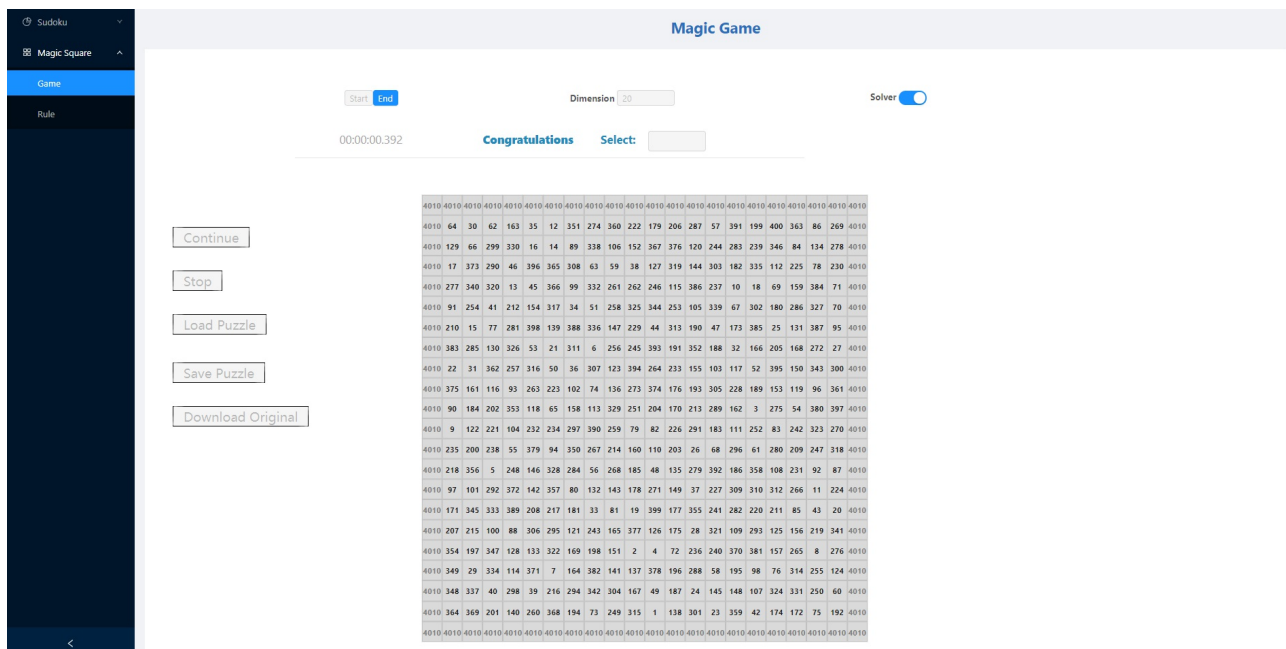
Sudoku
Magic Square
Game
Rule

Magic Game

Start End
Dimension 20
Solver

00:00:00.392
Congratulations
Select:

Continue
Stop
Load Puzzle
Save Puzzle
Download Original

| 4010 | 4010 | 4010 | 4010 | 4010 | 4010 | 4010 | 4010 | 4010 | 4010 | 4010 | 4010 | 4010 | 4010 | 4010 | 4010 | 4010 | 4010 | 4010 | 4010 | 4010 | 4010 |
|---|---|---|---|---|---|---|---|---|---|---|---|---|---|---|---|---|---|---|---|---|---|
| 4010 | 64 | 30 | 62 | 163 | 35 | 12 | 351 | 274 | 360 | 222 | 179 | 206 | 287 | 57 | 391 | 199 | 400 | 363 | 86 | 269 | 4010 |
| 4010 | 129 | 66 | 299 | 330 | 16 | 14 | 89 | 338 | 106 | 152 | 367 | 376 | 120 | 244 | 283 | 239 | 346 | 84 | 134 | 278 | 4010 |
| 4010 | 17 | 373 | 290 | 46 | 396 | 365 | 308 | 63 | 59 | 38 | 127 | 319 | 144 | 303 | 182 | 335 | 112 | 225 | 78 | 230 | 4010 |
| 4010 | 277 | 340 | 320 | 13 | 45 | 366 | 99 | 332 | 261 | 262 | 246 | 115 | 386 | 237 | 10 | 18 | 69 | 159 | 384 | 71 | 4010 |
| 4010 | 91 | 254 | 41 | 212 | 154 | 317 | 34 | 51 | 258 | 325 | 344 | 253 | 105 | 339 | 67 | 302 | 180 | 286 | 327 | 70 | 4010 |
| 4010 | 210 | 15 | 77 | 281 | 398 | 139 | 388 | 336 | 147 | 229 | 44 | 313 | 190 | 47 | 173 | 385 | 25 | 131 | 387 | 95 | 4010 |
| 4010 | 383 | 285 | 130 | 326 | 53 | 21 | 311 | 6 | 256 | 245 | 393 | 191 | 352 | 188 | 32 | 166 | 205 | 168 | 272 | 27 | 4010 |
| 4010 | 22 | 31 | 362 | 257 | 316 | 50 | 36 | 307 | 123 | 394 | 264 | 233 | 155 | 103 | 117 | 52 | 395 | 150 | 343 | 300 | 4010 |
| 4010 | 375 | 161 | 116 | 93 | 263 | 223 | 102 | 74 | 136 | 273 | 374 | 176 | 193 | 305 | 228 | 189 | 153 | 119 | 96 | 361 | 4010 |
| 4010 | 90 | 184 | 202 | 353 | 118 | 65 | 158 | 113 | 329 | 251 | 204 | 170 | 213 | 289 | 162 | 3 | 275 | 54 | 380 | 397 | 4010 |
| 4010 | 9 | 122 | 221 | 104 | 232 | 234 | 297 | 390 | 259 | 79 | 82 | 226 | 291 | 183 | 111 | 252 | 83 | 242 | 323 | 270 | 4010 |
| 4010 | 235 | 200 | 238 | 55 | 379 | 94 | 350 | 267 | 214 | 160 | 110 | 203 | 26 | 68 | 296 | 61 | 280 | 209 | 247 | 318 | 4010 |
| 4010 | 218 | 356 | 5 | 248 | 146 | 328 | 284 | 56 | 268 | 185 | 48 | 135 | 279 | 392 | 186 | 358 | 108 | 231 | 92 | 87 | 4010 |
| 4010 | 97 | 101 | 292 | 372 | 142 | 357 | 80 | 132 | 143 | 178 | 271 | 149 | 37 | 227 | 309 | 310 | 312 | 266 | 11 | 224 | 4010 |
| 4010 | 171 | 345 | 333 | 389 | 208 | 217 | 181 | 33 | 81 | 19 | 399 | 177 | 355 | 241 | 282 | 220 | 211 | 85 | 43 | 20 | 4010 |
| 4010 | 207 | 215 | 100 | 88 | 306 | 295 | 121 | 243 | 165 | 377 | 126 | 175 | 28 | 321 | 109 | 293 | 125 | 156 | 219 | 341 | 4010 |
| 4010 | 354 | 197 | 347 | 128 | 133 | 322 | 169 | 198 | 151 | 2 | 4 | 72 | 236 | 240 | 370 | 381 | 157 | 265 | 8 | 276 | 4010 |
| 4010 | 349 | 29 | 334 | 114 | 371 | 7 | 164 | 382 | 141 | 137 | 378 | 196 | 288 | 58 | 195 | 98 | 76 | 314 | 255 | 124 | 4010 |
| 4010 | 348 | 337 | 40 | 298 | 39 | 216 | 294 | 342 | 304 | 167 | 49 | 187 | 24 | 145 | 148 | 107 | 324 | 331 | 250 | 60 | 4010 |
| 4010 | 364 | 369 | 201 | 140 | 260 | 368 | 194 | 73 | 249 | 315 | 1 | 138 | 301 | 23 | 359 | 42 | 174 | 172 | 75 | 192 | 4010 |
| 4010 | 4010 | 4010 | 4010 | 4010 | 4010 | 4010 | 4010 | 4010 | 4010 | 4010 | 4010 | 4010 | 4010 | 4010 | 4010 | 4010 | 4010 | 4010 | 4010 | 4010 | 4010 |

<